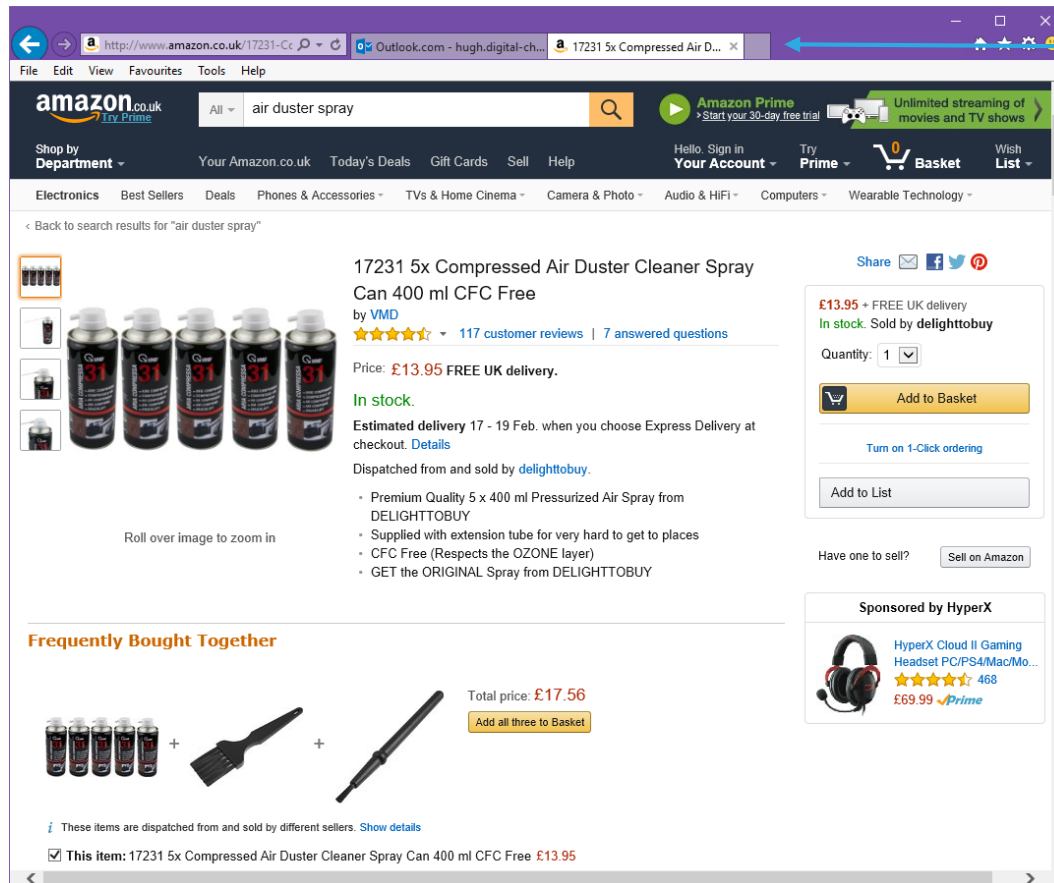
http://www.amazon.co.uk/17231-Cc
Outlook.com - hugh.digital-ch...
17231 5x Compressed Air D...

File Edit View Favourites Tools Help

amazon.co.uk Try Prime
All
air duster spray
Amazon Prime
Start your 30-day free trial
Unlimited streaming of movies and TV shows

Shop by Department
Your Amazon.co.uk
Today's Deals
Gift Cards
Sell
Help
Hello. Sign in Your Account
Try Prime
0 Basket
Wish List

Electronics
Best Sellers
Deals
Phones & Accessories
TVs & Home Cinema
Camera & Photo
Audio & HiFi
Computers
Wearable Technology

‹ Back to search results for "air duster spray"

17231 5x Compressed Air Duster Cleaner Spray Can 400 ml CFC Free
by VMD
117 customer reviews | 7 answered questions

Price: £13.95 FREE UK delivery.

In stock.

Estimated delivery 17 - 19 Feb. when you choose Express Delivery at checkout. Details

Dispatched from and sold by delighttobuy.

- Premium Quality 5 x 400 ml Pressurized Air Spray from DELIGHTTOBUY
- Supplied with extension tube for very hard to get to places
- CFC Free (Respects the OZONE layer)
- GET the ORIGINAL Spray from DELIGHTTOBUY

Roll over image to zoom in

Share

£13.95 + FREE UK delivery
In stock. Sold by delighttobuy
Quantity: 1
Add to Basket
Turn on 1-Click ordering
Add to List

Have one to sell?
Sell on Amazon

Sponsored by HyperX
HyperX Cloud II Gaming Headset PC/PS4/Mac/Mo...
468
£69.99 Prime

Frequently Bought Together

Total price: £17.56
Add all three to Basket

These items are dispatched from and sold by different sellers. Show details

This item: 17231 5x Compressed Air Duster Cleaner Spray Can 400 ml CFC Free £13.95